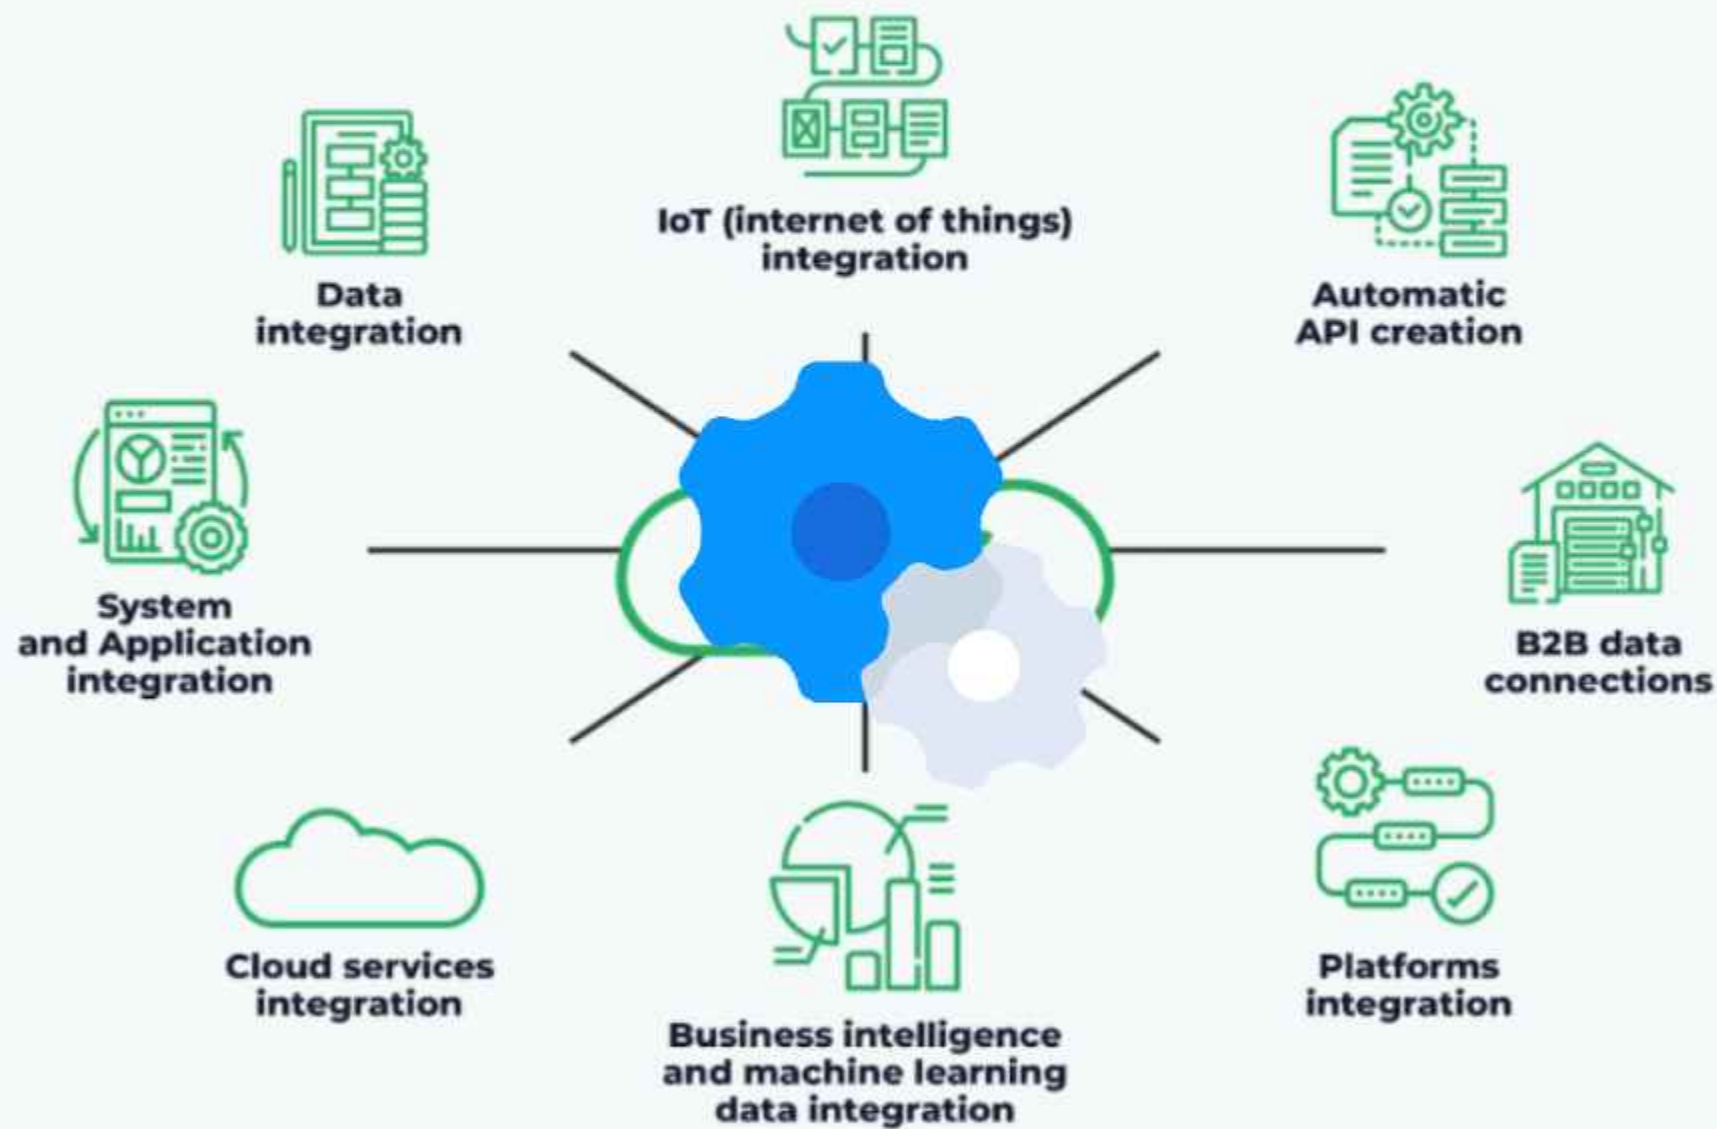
IoT (internet of things) integration

Data integration

Automatic API creation

System and Application integration

B2B data connections

Cloud services integration

Business intelligence and machine learning data integration

Platforms integration